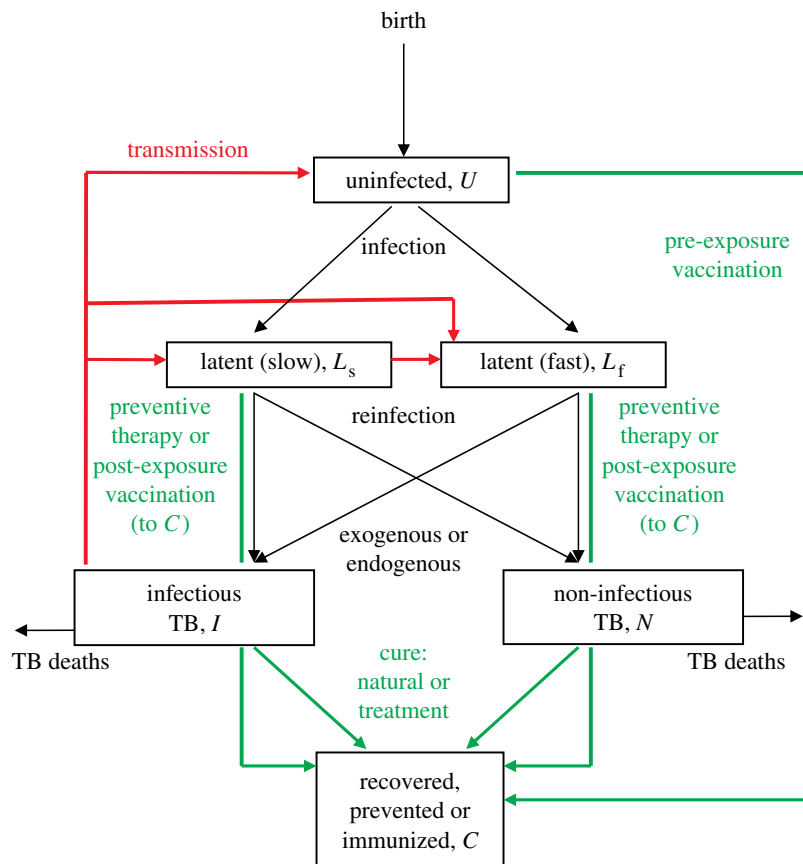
birth

transmission

uninfected, $U$

pre-exposure vaccination

infection

latent (slow), $L_s$

latent (fast), $L_f$

preventive therapy or post-exposure vaccination (to $C$)

reinfection

preventive therapy or post-exposure vaccination (to $C$)

exogenous or endogenous

infectious TB, $I$

non-infectious TB, $N$

TB deaths

TB deaths

cure: natural or treatment

recovered, prevented or immunized, $C$